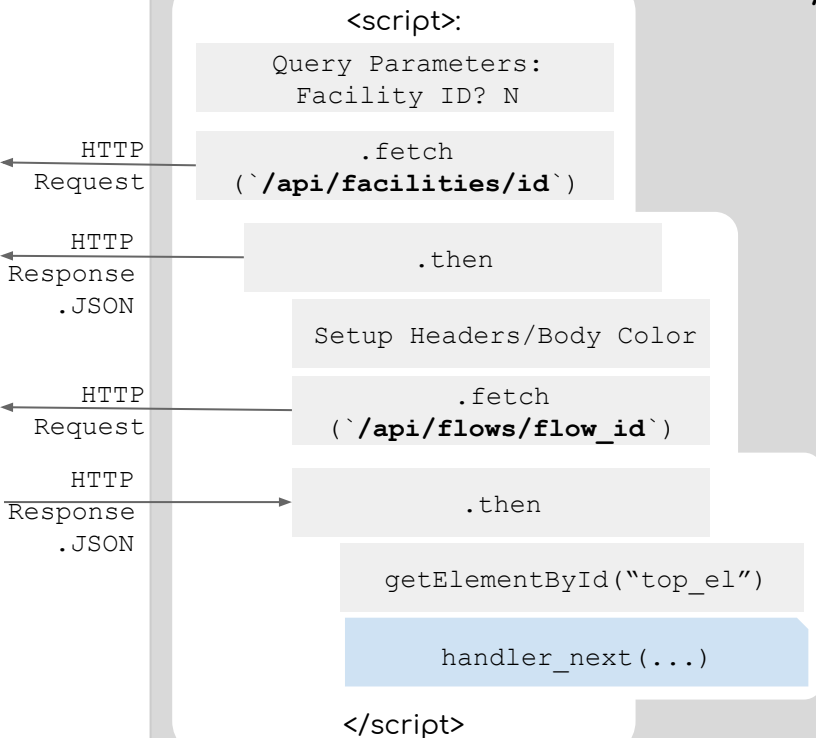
<script>:

Query Parameters: Facility ID? N

HTTP Request

.fetch (`/api/facilities/id`)

HTTP Response .JSON

.then

Setup Headers/Body Color

HTTP Request

.fetch (`/api/flows/flow_id`)

HTTP Response .JSON

.then

getElementById("top_el")

handler_next(...)

</script>